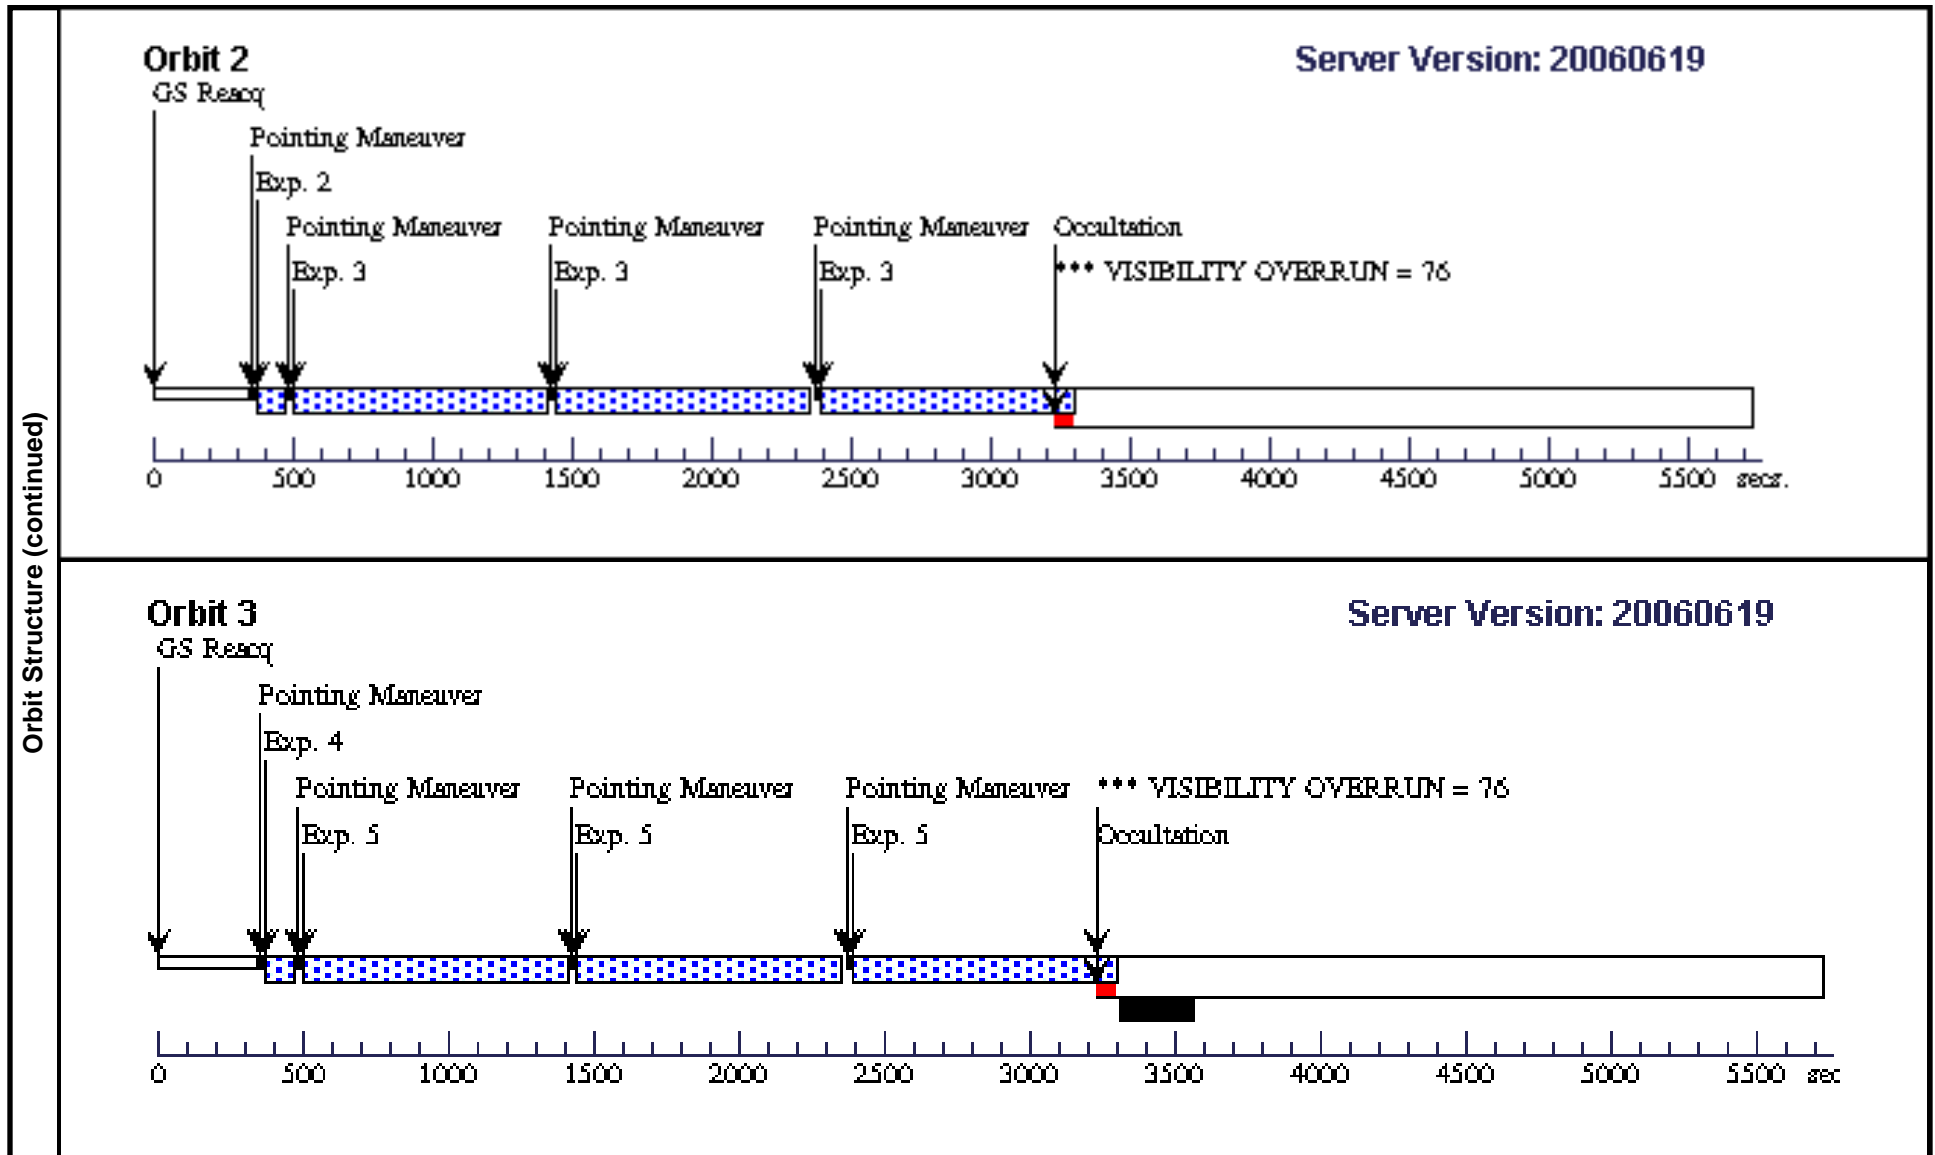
Orbit Structure (continued)

Orbit 2

Server Version: 20060619

GS Reacq

Pointing Maneuver

Exp. 2

Pointing Maneuver

Exp. 3

Pointing Maneuver

Exp. 3

Pointing Maneuver

Exp. 3

Occultation

*** VISIBILITY OVERRUN = 76

0 500 1000 1500 2000 2500 3000 3500 4000 4500 5000 5500 secs.

Orbit 3

Server Version: 20060619

GS Reacq

Pointing Maneuver

Exp. 4

Pointing Maneuver

Exp. 5

Pointing Maneuver

Exp. 5

Pointing Maneuver

Exp. 5

*** VISIBILITY OVERRUN = 76

Occultation

0 500 1000 1500 2000 2500 3000 3500 4000 4500 5000 5500 sec